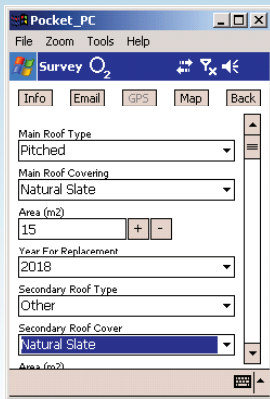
Pocket_PC

File Zoom Tools Help

Survey $O_2$

Info Email GPS Map Back

Main Roof Type
Pitched

Main Roof Covering
Natural Slate

Area (m2)
15
+ -

Year For Replacement
2018

Secondary Roof Type
Other

Secondary Roof Cover
Natural Slate

Area (m2)